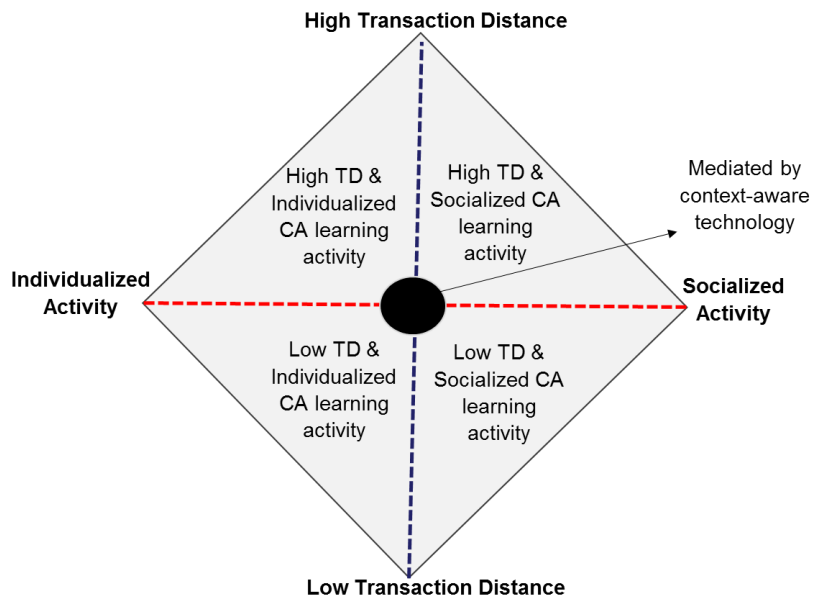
High Transaction Distance

High TD & Individualized CA learning activity

High TD & Socialized CA learning activity

Mediated by context-aware technology

Individualized Activity

Socialized Activity

Low TD & Individualized CA learning activity

Low TD & Socialized CA learning activity

Low Transaction Distance